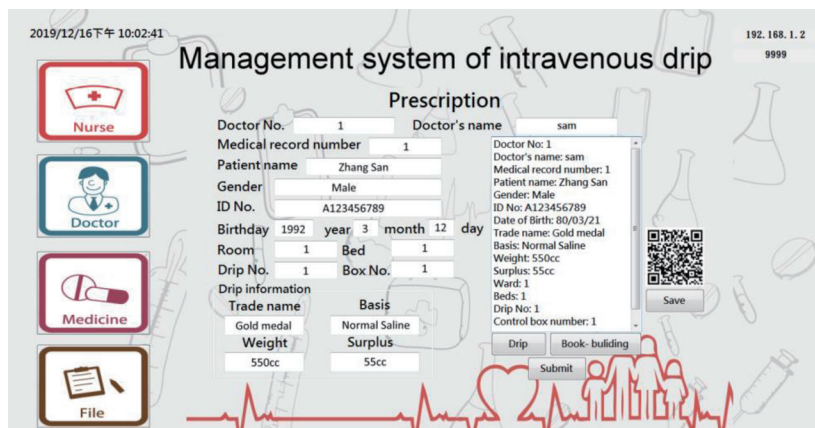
2019/12/16下午 10:02:41

192. 168. 1. 2
9999

Management system of intravenous drip

Nurse

Doctor

Medicine

File

Prescription

Doctor No. 1 Doctor's name sam

Medical record number 1

Patient name Zhang San

Gender Male

ID No. A123456789

Birthday 1992 year 3 month 12 day

Room 1 Bed 1

Drip No. 1 Box No. 1

Drip information

Trade name Basis

Gold medal Normal Saline

Weight Surplus

550cc 55cc

Doctor No: 1
Doctor's name: sam
Medical record number: 1
Patient name: Zhang San
Gender: Male
ID No: A123456789
Date of Birth: 80/03/21
Trade name: Gold medal
Basis: Normal Saline
Weight: 550cc
Surplus: 55cc
Ward: 1
Beds: 1
Drip No: 1
Control box number: 1

Save

Drip Book- buliding

Submit